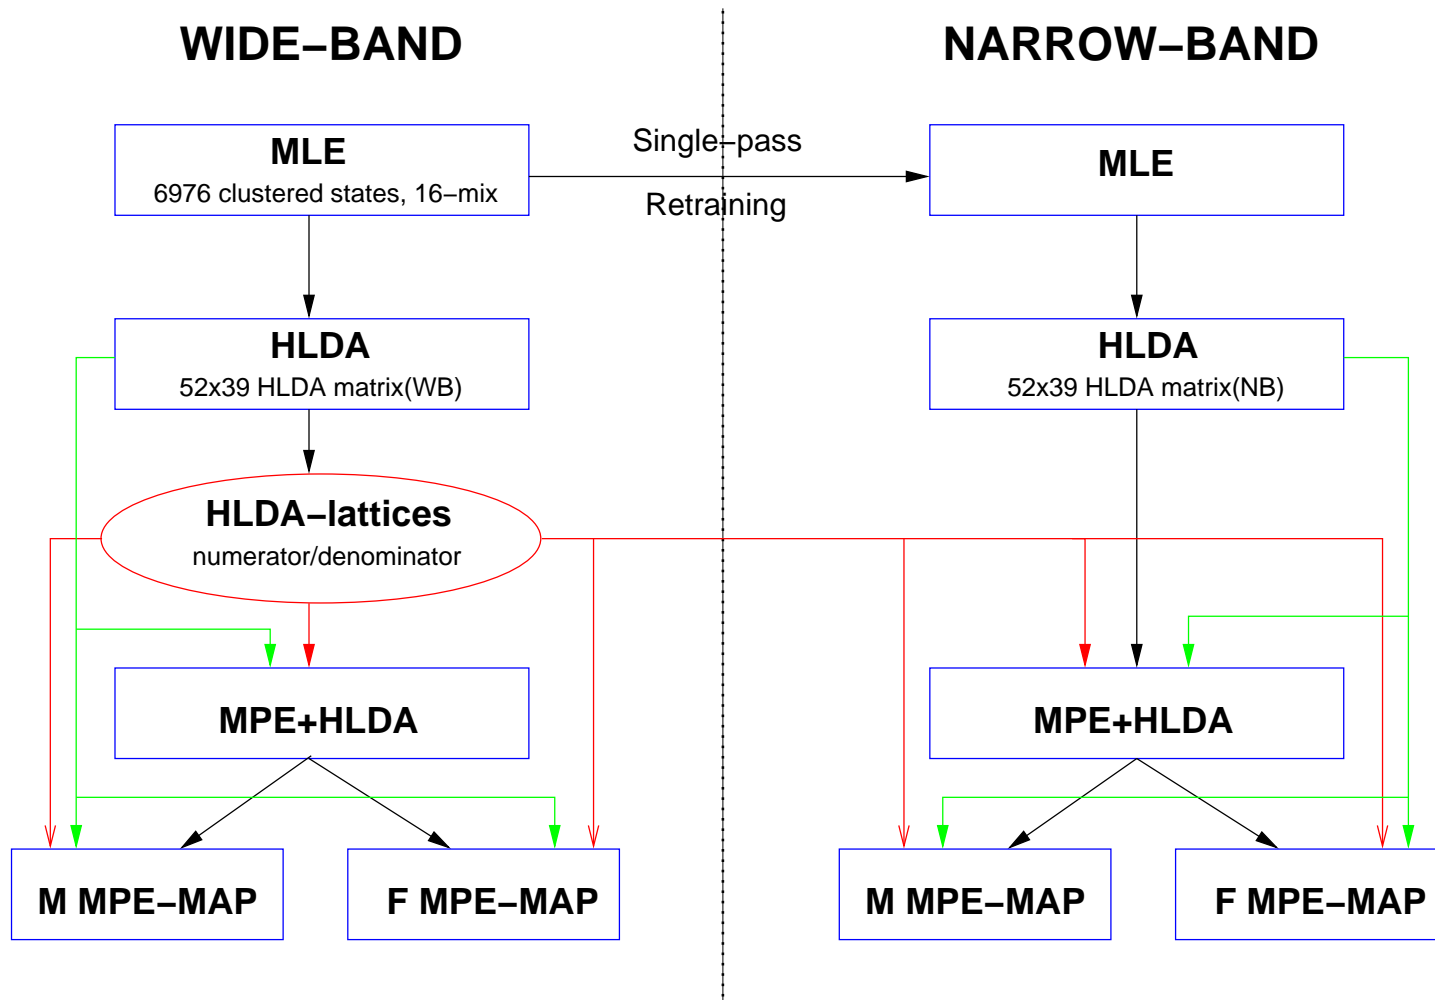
WIDE–BAND

NARROW–BAND

MLE
6976 clustered states, 16–mix

Single–pass
Retraining

MLE

HLDA
52x39 HLDA matrix(WB)

HLDA
52x39 HLDA matrix(NB)

HLDA–lattices
numerator/denominator

MPE+HLDA

MPE+HLDA

M MPE–MAP

F MPE–MAP

M MPE–MAP

F MPE–MAP